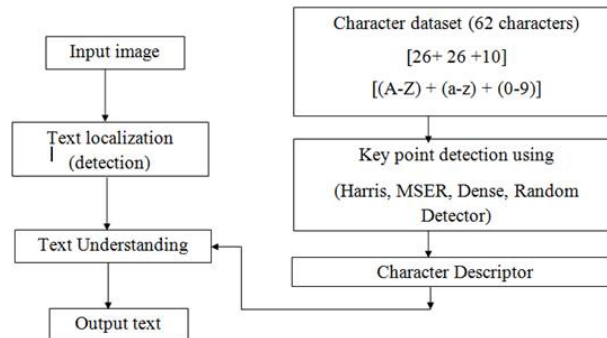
Input image

Text localization (detection)

Text Understanding

Output text

Character dataset (62 characters)

[26+ 26 +10]

[(A-Z) + (a-z) + (0-9)]

Key point detection using

(Harris, MSER, Dense, Random Detector)

Character Descriptor